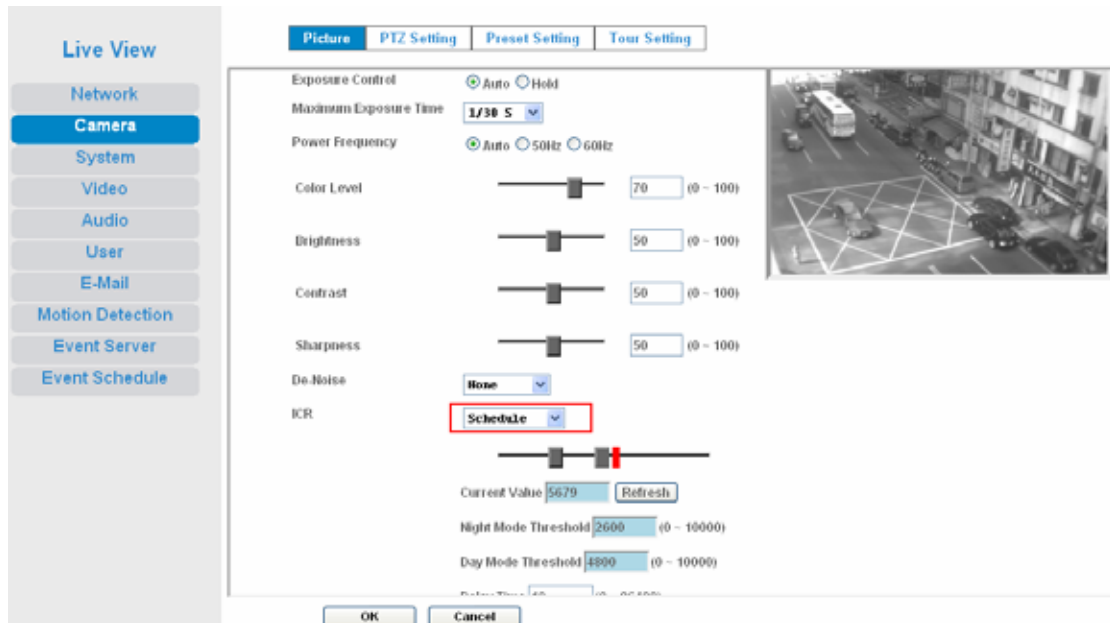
Live View

Network
Camera
System
Video
Audio
User
E-Mail
Motion Detection
Event Server
Event Schedule

Picture | PTZ Setting | Preset Setting | Tour Setting

Exposure Control ⦿ Auto ○ Hold

Maximum Exposure Time 1/30 S

Power Frequency ⦿ Auto ○ 50Hz ○ 60Hz

Color Level 70 (0 ~ 100)

Brightness 50 (0 ~ 100)

Contrast 50 (0 ~ 100)

Sharpness 50 (0 ~ 100)

De-Noise None

ICR Schedule

Current Value 5679 Refresh

Night Mode Threshold 2600 (0 ~ 10000)

Day Mode Threshold 4800 (0 ~ 10000)

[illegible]

OK Cancel